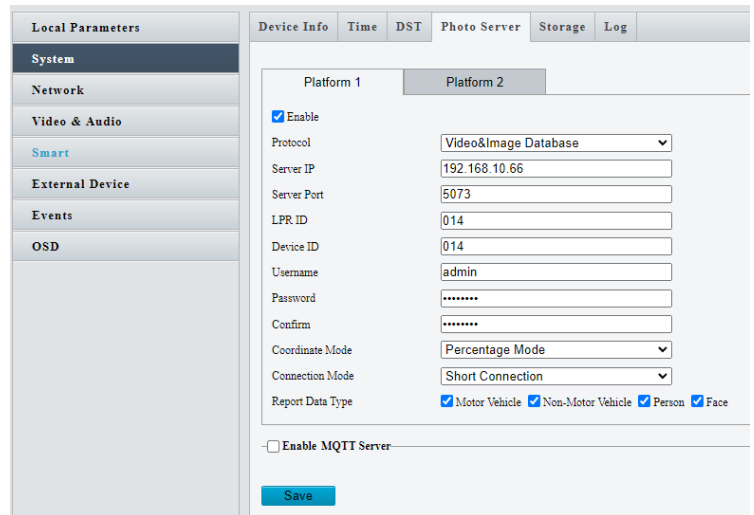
Local Parameters
System
Network
Video & Audio
Smart
External Device
Events
OSD

Device Info | Time | DST | Photo Server | Storage | Log

Platform 1 | Platform 2

Enable

| | |
|---|---|
| Protocol | Video&Image Database |
| Server IP | 192.168.10.66 |
| Server Port | 5073 |
| LPR ID | 014 |
| Device ID | 014 |
| Username | admin |
| Password | •••••••• |
| Confirm | •••••••• |
| Coordinate Mode | Percentage Mode |
| Connection Mode | Short Connection |
| Report Data Type | Motor Vehicle, Non-Motor Vehicle, Person, Face |

Enable MQTT Server

Save